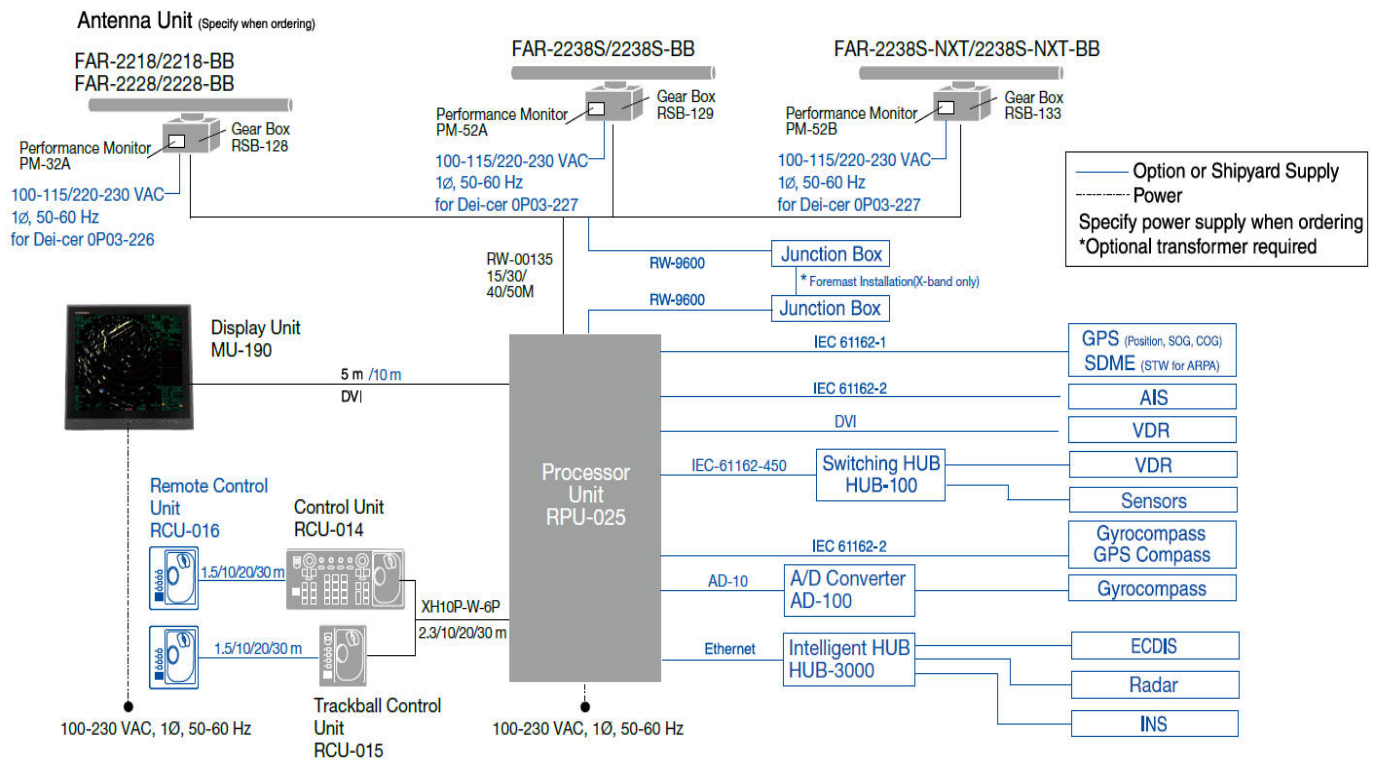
Antenna Unit (Specify when ordering)

FAR-2218/2218-BB
FAR-2228/2228-BB

Performance Monitor
PM-32A

Gear Box
RSB-128

100-115/220-230 VAC
1Ø, 50-60 Hz
for Dei-cer 0P03-226

FAR-2238S/2238S-BB

Performance Monitor
PM-52A

Gear Box
RSB-129

100-115/220-230 VAC
1Ø, 50-60 Hz
for Dei-cer 0P03-227

FAR-2238S-NXT/2238S-NXT-BB

Performance Monitor
PM-52B

Gear Box
RSB-133

100-115/220-230 VAC
1Ø, 50-60 Hz
for Dei-cer 0P03-227

Option or Shipyard Supply
Power
Specify power supply when ordering
*Optional transformer required

RW-00135
15/30/
40/50M

RW-9600
Junction Box
* Foremast Installation(X-band only)
RW-9600
Junction Box

Display Unit
MU-190

5 m /10 m
DVI

Processor Unit
RPU-025

IEC 61162-1
GPS (Position, SOG, COG)
SDME (STW for ARPA)
IEC 61162-2
AIS
DVI
VDR
IEC-61162-450
Switching HUB
HUB-100
VDR
Sensors
IEC 61162-2
Gyrocompass
GPS Compass
AD-10
A/D Converter
AD-100
Gyrocompass
Ethernet
Intelligent HUB
HUB-3000
ECDIS
Radar
INS

Remote Control Unit
RCU-016

Control Unit
RCU-014

1.5/10/20/30 m
1.5/10/20/30 m

XH10P-W-6P
2.3/10/20/30 m

Trackball Control Unit
RCU-015

100-230 VAC, 1Ø, 50-60 Hz
100-230 VAC, 1Ø, 50-60 Hz